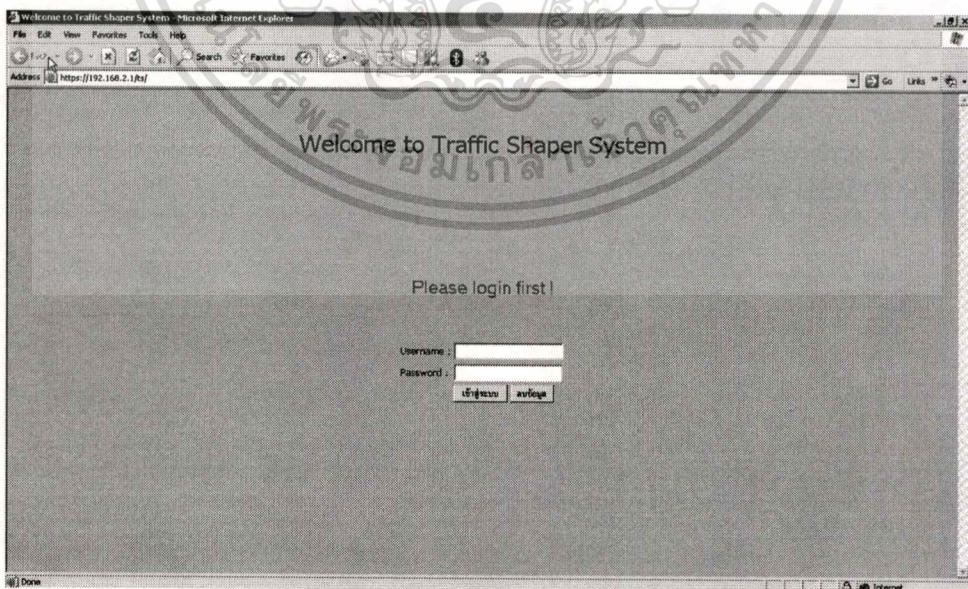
Welcome to Traffic Shaper System - Microsoft Internet Explorer

File Edit View Favorites Tools Help

Back Search Favorites

Address https://192.168.2.1/ts/

Go Links

Welcome to Traffic Shaper System

Please login first !

Username :

Password :

เข้าสู่ระบบ ลบข้อมูล

Done

Internet